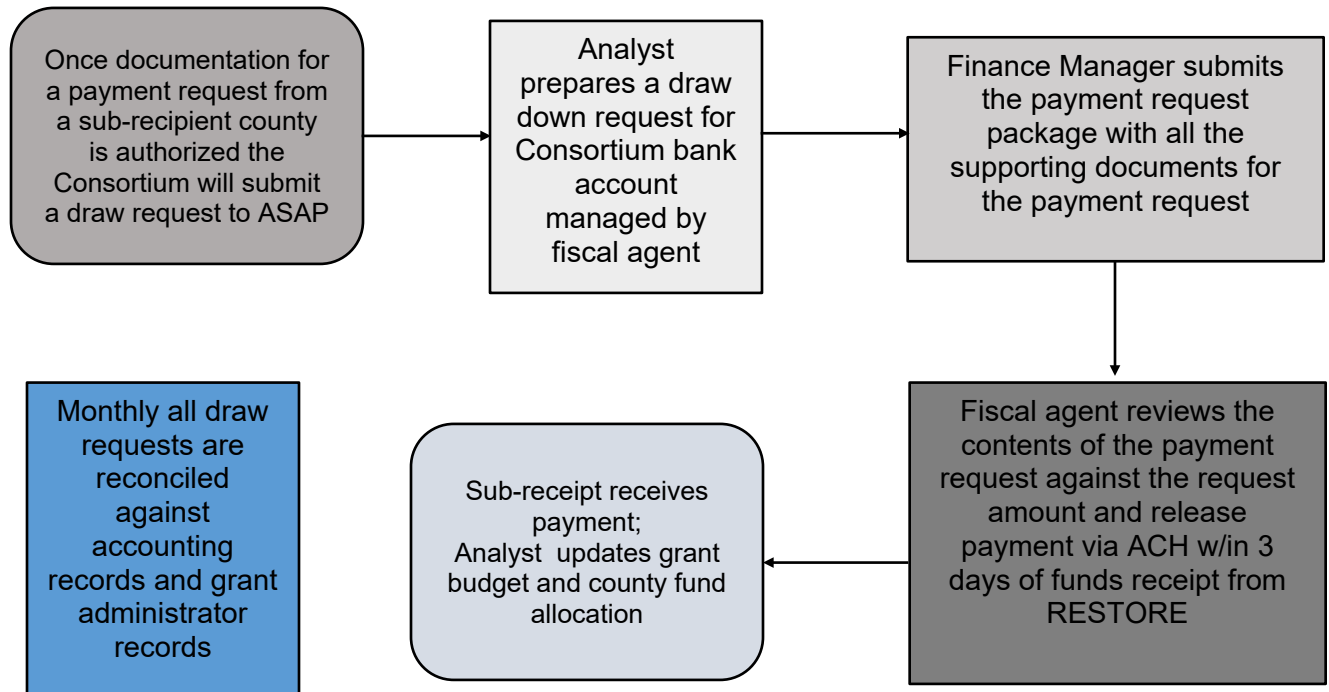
Once documentation for a payment request from a sub-recipient county is authorized the Consortium will submit a draw request to ASAP

Analyst prepares a draw down request for Consortium bank account managed by fiscal agent

Finance Manager submits the payment request package with all the supporting documents for the payment request

Fiscal agent reviews the contents of the payment request against the request amount and release payment via ACH w/in 3 days of funds receipt from RESTORE

Sub-receipt receives payment;
Analyst updates grant budget and county fund allocation

Monthly all draw requests are reconciled against accounting records and grant administrator records